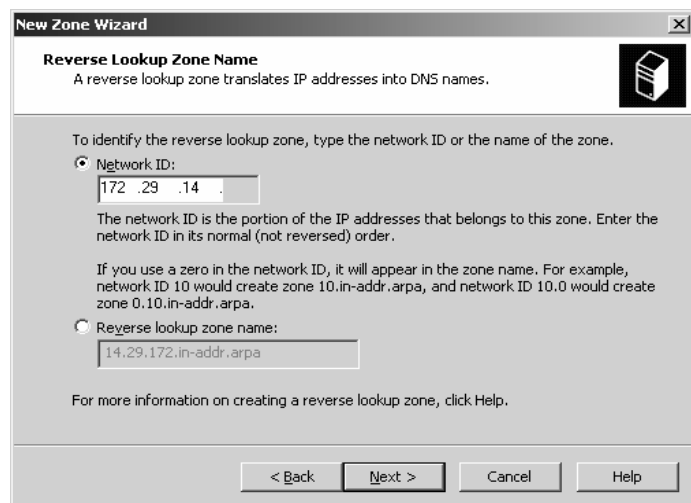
New Zone Wizard

Reverse Lookup Zone Name
A reverse lookup zone translates IP addresses into DNS names.

To identify the reverse lookup zone, type the network ID or the name of the zone.

Network ID:

172 .29 .14 .

The network ID is the portion of the IP addresses that belongs to this zone. Enter the network ID in its normal (not reversed) order.

If you use a zero in the network ID, it will appear in the zone name. For example, network ID 10 would create zone 10.in-addr.arpa, and network ID 10.0 would create zone 0.10.in-addr.arpa.

Reverse lookup zone name:

14.29.172.in-addr.arpa

For more information on creating a reverse lookup zone, click Help.

< Back | Next > | Cancel | Help